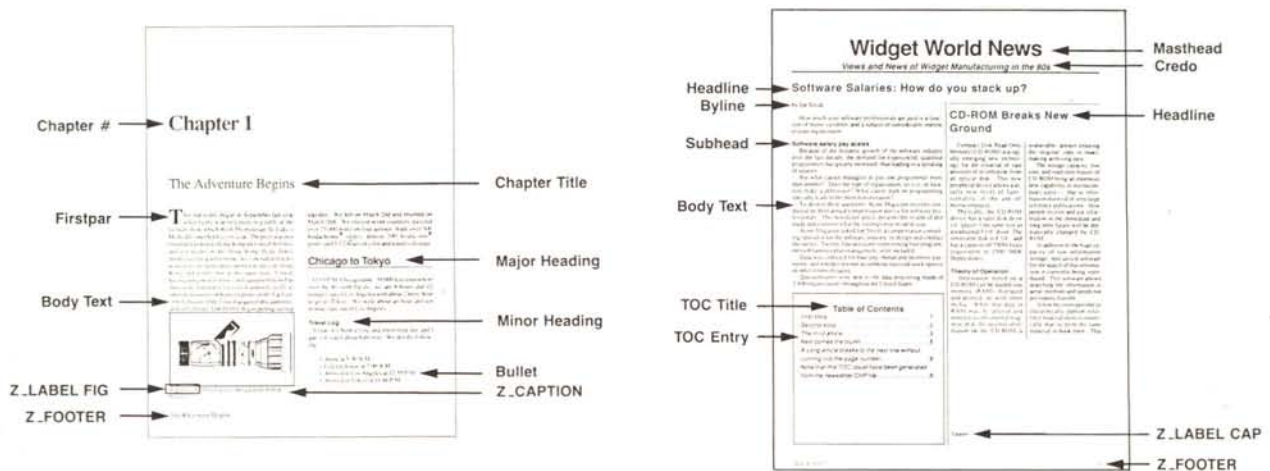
Chapter #

Chapter 1

The Adventure Begins

Chapter Title

Firstpar

Chicago to Tokyo

Major Heading

Body Text

Minor Heading

Bullet

Z_LABEL FIG

Z_CAPTION

Z_FOOTER

Widget World News

Masthead

Views and News of Widget Manufacturing in the 80s

Credo

Headline

Software Salaries: How do you stack up?

Byline

CD-ROM Breaks New Ground

Headline

Subhead

Body Text

TOC Title

Table of Contents

TOC Entry

Z_LABEL CAP

Z_FOOTER